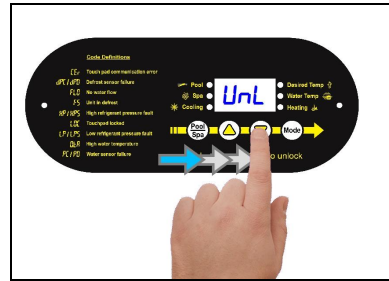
Code Definitions

CEr Touch pad communication error
dPC / dPO Defrost sensor failure
FLO No water flow
dFS Unit in defrost
HP / HPS High refrigerant pressure fault
LOC Touchpad locked
LP / LPS Low refrigerant pressure fault
OLR High water temperature
PC / PO Water sensor failure

Pool
Spa
Cooling

UnL

Desired Temp
Water Temp
Heating

Pool Spa
Mode

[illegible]o unlock